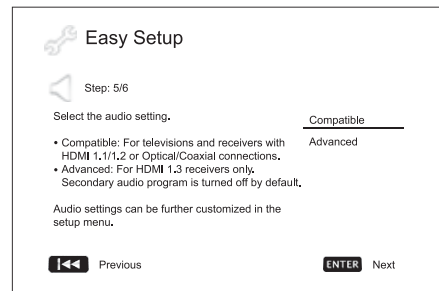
Easy Setup

Step: 5/6

Select the audio setting.

• Compatible: For televisions and receivers with HDMI 1.1/1.2 or Optical/Coaxial connections.
• Advanced: For HDMI 1.3 receivers only. Secondary audio program is turned off by default.

Audio settings can be further customized in the setup menu.

Compatible

Advanced

Previous

ENTER Next